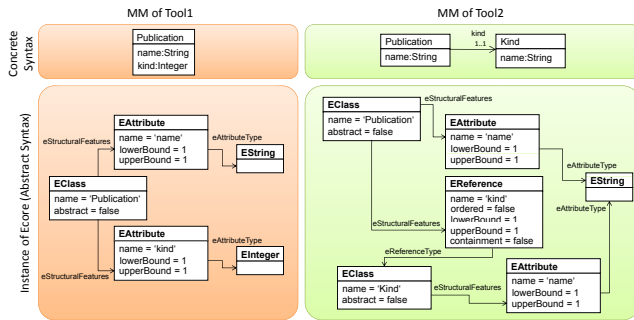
MM of Tool1

MM of Tool2

Concrete Syntax

Publication
name:String
kind:Integer

Publication
name:String

kind
1..1

Kind
name:String

Instance of Ecore (Abstract Syntax)

EAttribute
name = 'name'
lowerBound = 1
upperBound = 1

eStructuralFeatures

eAttributeType

EString

EClass
name = 'Publication'
abstract = false

EAttribute
name = 'kind'
lowerBound = 1
upperBound = 1

eAttributeType

eStructuralFeatures

EInteger

EClass
name = 'Publication'
abstract = false

eStructuralFeatures

EAttribute
name = 'name'
lowerBound = 1
upperBound = 1

eAttributeType

EString

EReference
name = 'kind'
ordered = false
lowerBound = 1
upperBound = 1
containment = false

eStructuralFeatures

eReferenceType

eAttributeType

EClass
name = 'Kind'
abstract = false

eStructuralFeatures

EAttribute
name = 'name'
lowerBound = 1
upperBound = 1